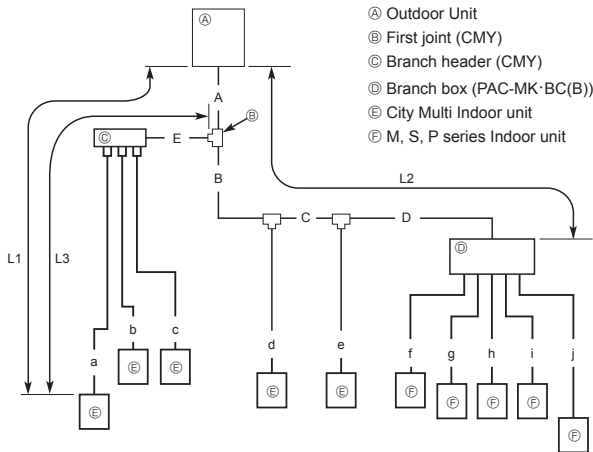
Ⓐ Outdoor Unit
Ⓑ First joint (CMY)
Ⓒ Branch header (CMY)
Ⓓ Branch box (PAC-MK·BC(B))
Ⓔ City Multi Indoor unit
Ⓕ M, S, P series Indoor unit

Ⓐ
A
Ⓑ
Ⓒ
E
B
L2
C
D
Ⓓ
L1
L3
a
b
c
d
e
f
g
h
i
j
Ⓔ
Ⓔ
Ⓔ
Ⓔ
Ⓔ
Ⓕ
Ⓕ
Ⓕ
Ⓕ
Ⓕ